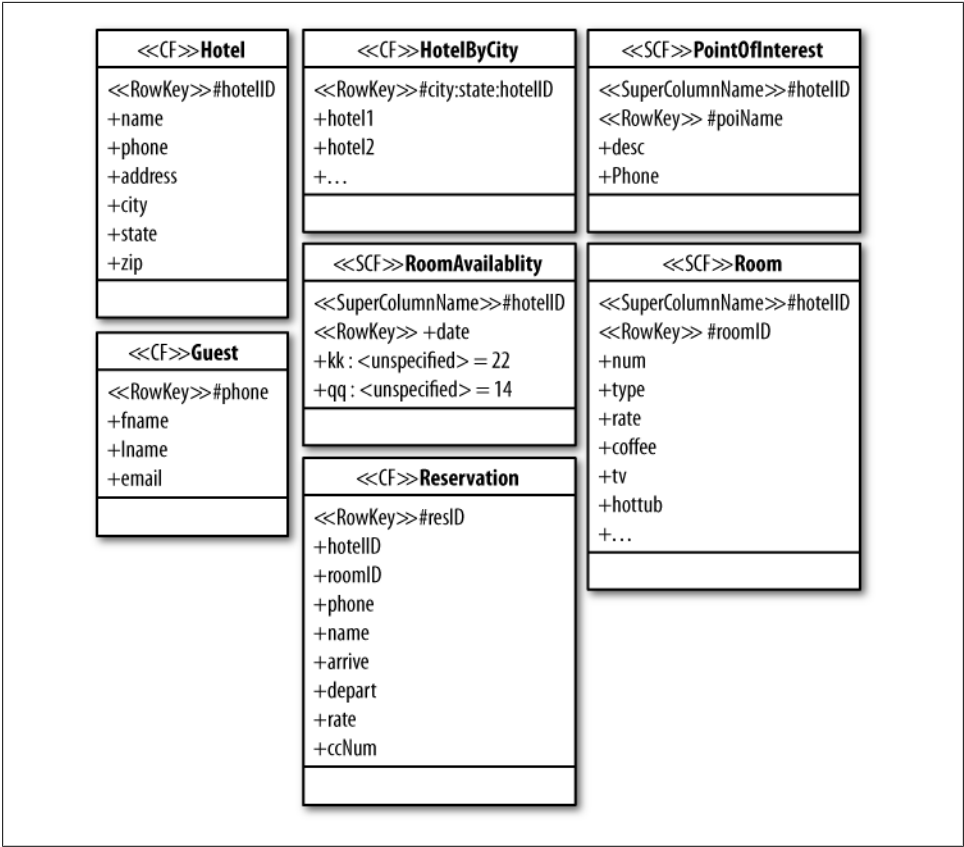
<<CF>>**Hotel**

<<RowKey>>#hotelID
+name
+phone
+address
+city
+state
+zip

<<CF>>**Guest**

<<RowKey>>#phone
+fname
+lname
+email

<<CF>>**HotelByCity**

<<RowKey>>#city:state:hotelID
+hotel1
+hotel2
+...

<<SCF>>**RoomAvailablity**

<<SuperColumnName>>#hotelID
<<RowKey>> +date
+kk : <unspecified> = 22
+qq : <unspecified> = 14

<<CF>>**Reservation**

<<RowKey>>#resID
+hotelID
+roomID
+phone
+name
+arrive
+depart
+rate
+ccNum

<<SCF>>**PointOfInterest**

<<SuperColumnName>>#hotelID
<<RowKey>> #poiName
+desc
+Phone

<<SCF>>**Room**

<<SuperColumnName>>#hotelID
<<RowKey>> #roomID
+num
+type
+rate
+coffee
+tv
+hottub
+...